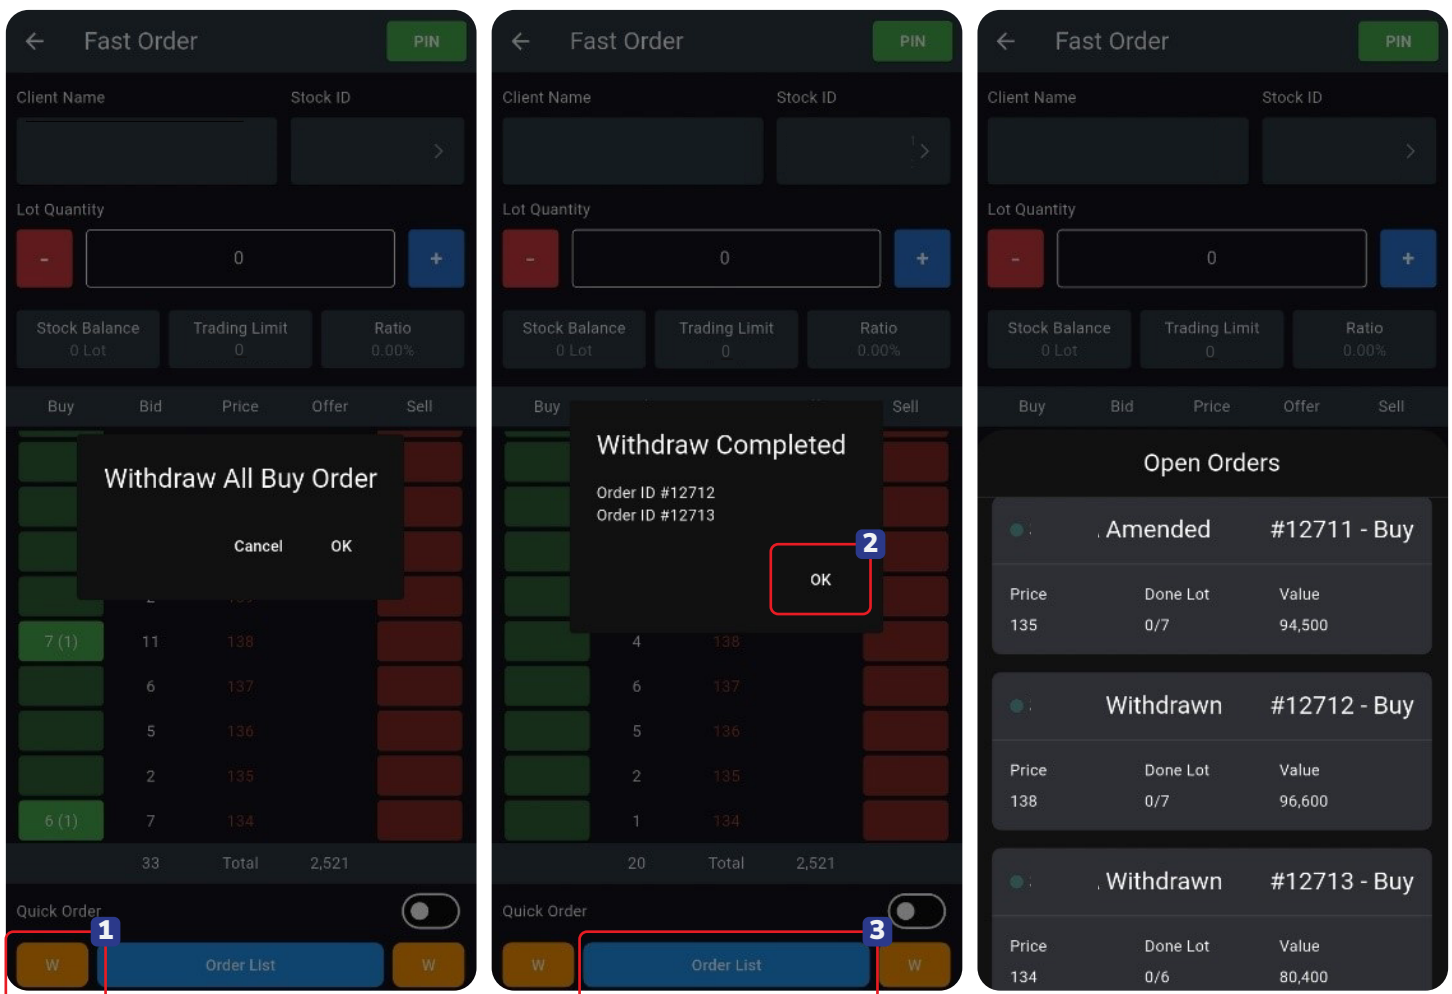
Fast Order PIN

Client Name Stock ID

Lot Quantity

- 0 +

Stock Balance 0 Lot | Trading Limit 0 | Ratio 0.00%

Buy Bid Price Offer Sell

Withdraw All Buy Order

Cancel OK

7 (1) 11 138

6 137

5 136

2 135

6 (1) 7 134

33 Total 2,521

Quick Order

1

W Order List W

Fast Order PIN

Client Name Stock ID

Lot Quantity

- 0 +

Stock Balance 0 Lot | Trading Limit 0 | Ratio 0.00%

Buy Sell

Withdraw Completed

Order ID #12712
Order ID #12713

2

OK

4 138

6 137

5 136

2 135

1 134

20 Total 2,521

Quick Order

3

W Order List W

Fast Order PIN

Client Name Stock ID

Lot Quantity

- 0 +

Stock Balance 0 Lot | Trading Limit 0 | Ratio 0.00%

Buy Bid Price Offer Sell

Open Orders

Amended #12711 - Buy

| Price | Done Lot | Value |
|---|---|---|
| 135 | 0/7 | 94,500 |

Withdrawn #12712 - Buy

| Price | Done Lot | Value |
|---|---|---|
| 138 | 0/7 | 96,600 |

Withdrawn #12713 - Buy

| Price | Done Lot | Value |
|---|---|---|
| 134 | 0/6 | 80,400 |